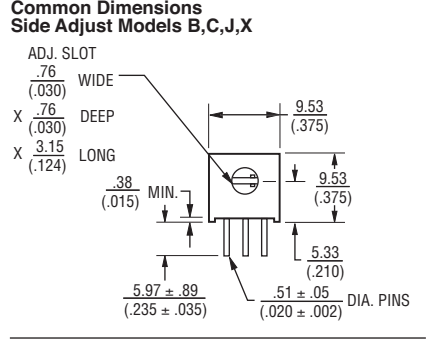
Common Dimensions
Side Adjust Models B,C,J,X

ADJ. SLOT
$\frac{.76}{(.030)}$ WIDE
X $\frac{.76}{(.030)}$ DEEP
X $\frac{3.15}{(.124)}$ LONG

$\frac{9.53}{(.375)}$

$\frac{9.53}{(.375)}$

$\frac{.38}{(.015)}$ MIN.

$\frac{5.33}{(.210)}$

$\frac{5.97 \pm .89}{(.235 \pm .035)}$

$\frac{.51 \pm .05}{(.020 \pm .002)}$ DIA. PINS